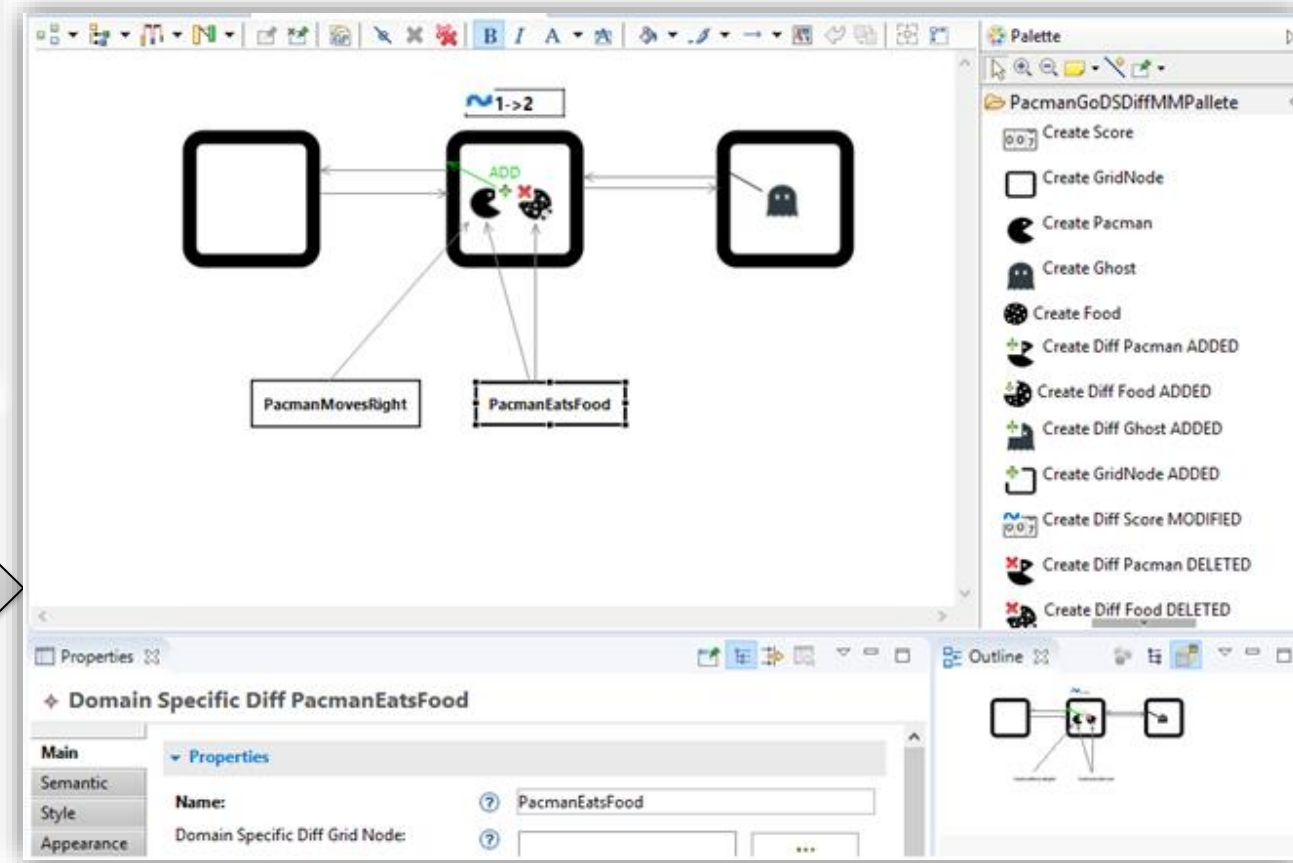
1->2

ADD

PacmanMovesRight

PacmanEatsFood

Palette

PacmanGoDSDiffMMPallete

Create Score

Create GridNode

Create Pacman

Create Ghost

Create Food

Create Diff Pacman ADDED

Create Diff Food ADDED

Create Diff Ghost ADDED

Create GridNode ADDED

Create Diff Score MODIFIED

Create Diff Pacman DELETED

Create Diff Food DELETED

Properties

Outline

Domain Specific Diff PacmanEatsFood

Main

Semantic

Style

Appearance

Properties

Name:

PacmanEatsFood

Domain Specific Diff Grid Node:

...